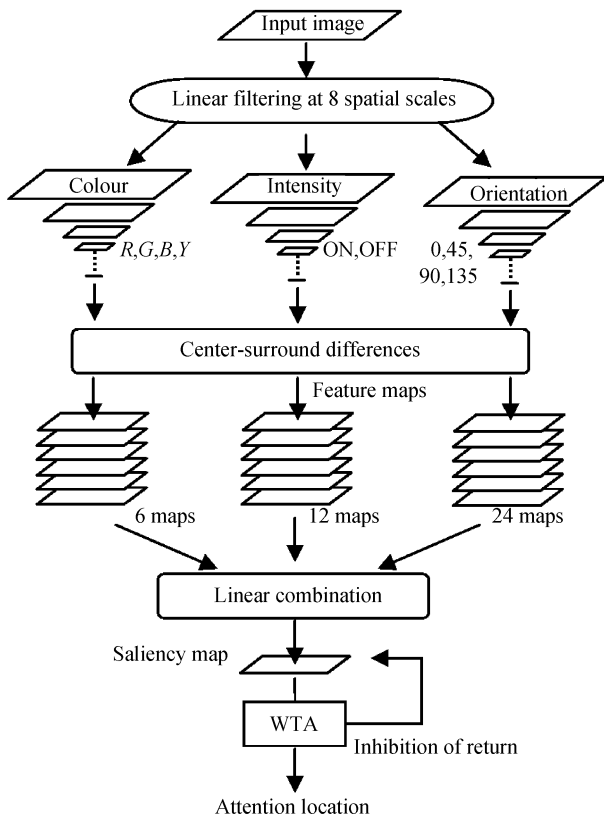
Input image

Linear filtering at 8 spatial scales

Colour

$R,G,B,Y$

Intensity

ON,OFF

Orientation

0,45, 90,135

Center-surround differences

Feature maps

6 maps

12 maps

24 maps

Linear combination

Saliency map

WTA

Inhibition of return

Attention location